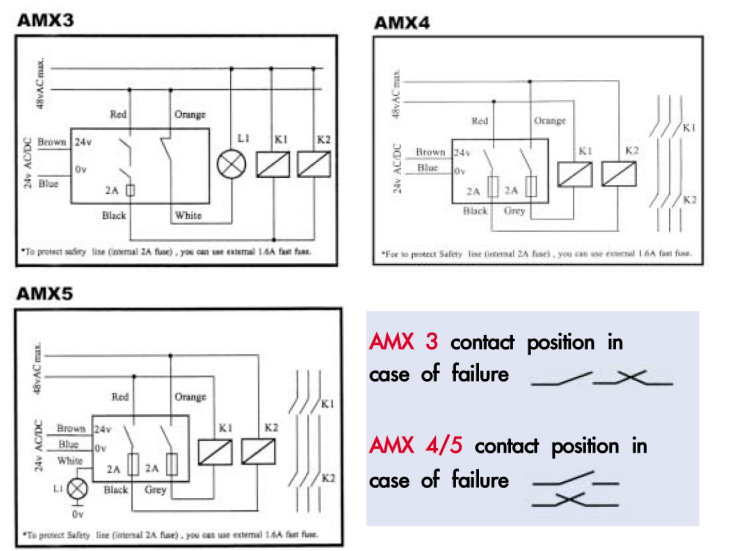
AMX3

48vAC max.

Red

Orange

24v AC/DC

Brown

24v

0v

Blue

2A

L1

K1

K2

Black

White

*To protect safety line (internal 2A fuse) , you can use external 1.6A fast fuse.

AMX4

48vAC max.

Red

Orange

24v AC/DC

Brown

Blue

24v

0v

2A

2A

K1

K2

K1

K2

Black

Grey

*For to protect Safety line (internal 2A fuse) , you can use external 1.6A fast fuse.

AMX5

48vAC max.

Red

Orange

24v AC/DC

Brown

Blue

White

24v

0v

2A

2A

K1

K2

K1

K2

L1

Black

Grey

0v

*To protect Safety line (internal 2A fuse) , you can use external 1.6A fast fuse.

AMX 3 contact position in case of failure

AMX 4/5 contact position in case of failure